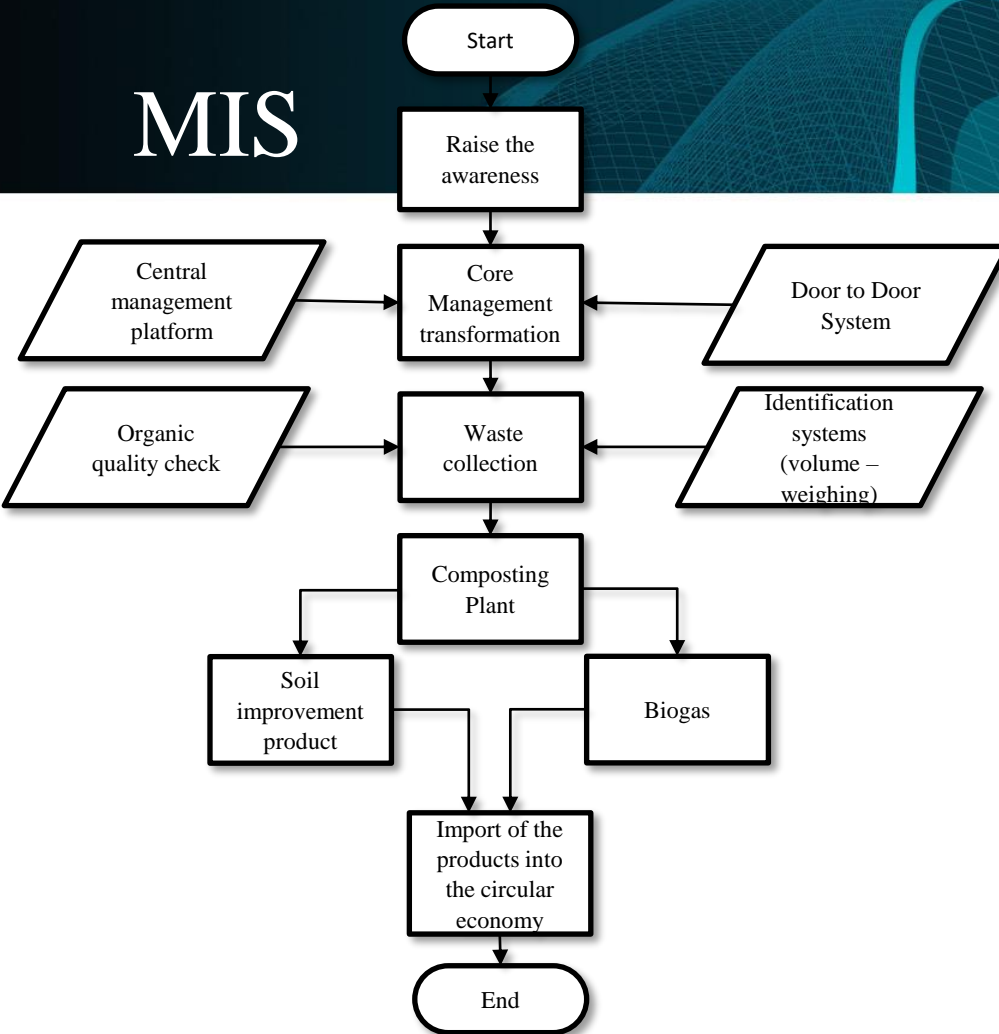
MIS

Start

Raise the awareness

Central management platform

Core Management transformation

Door to Door System

Organic quality check

Waste collection

Identification systems (volume – weighing)

Composting Plant

Soil improvement product

Biogas

Import of the products into the circular economy

End